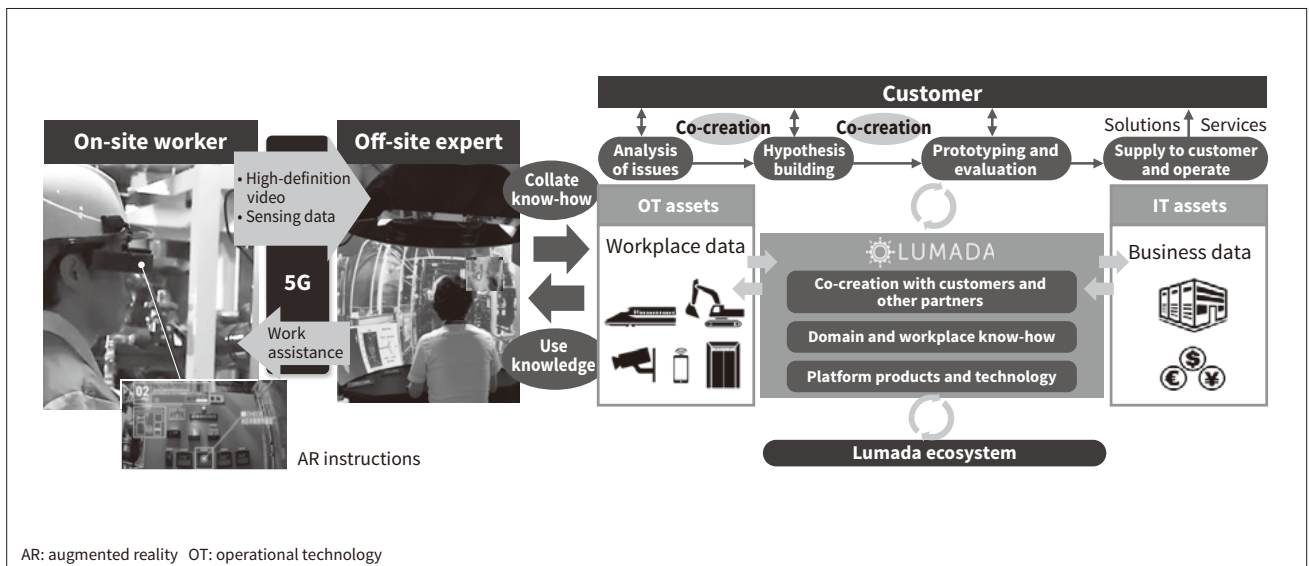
On-site worker

Off-site expert

• High-definition video
• Sensing data

5G

Work assistance

AR instructions

Collate know-how

Use knowledge

Customer

Co-creation

Co-creation

Solutions Services

Analysis of issues

Hypothesis building

Prototyping and evaluation

Supply to customer and operate

OT assets

Workplace data

LUMADA

Co-creation with customers and other partners

Domain and workplace know-how

Platform products and technology

IT assets

Business data

Lumada ecosystem

AR: augmented reality OT: operational technology